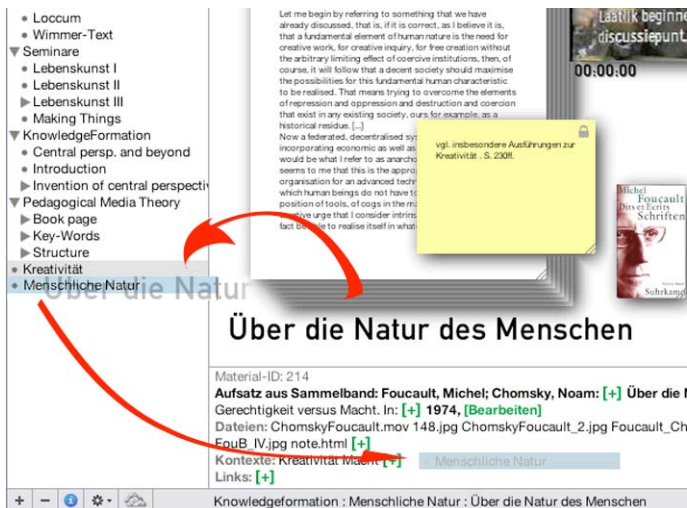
• Loccum
• Wimmer-Text
▼ Seminare
• Lebenskunst I
• Lebenskunst II
▶ Lebenskunst III
• Making Things
▼ KnowledgeFormation
• Central persp. and beyond
• Introduction
▶ Invention of central perspecti
▼ Pedagogical Media Theory
▶ Book page
▶ Key-Words
▶ Structure
• Kreativität
• Menschliche Natur

Über die Natur

Let me begin by referring to something that we have already discussed, that is, if it is correct, as I believe it is, that a fundamental element of human nature is the need for creative work, for creative inquiry, for free creation without the arbitrary limiting effect of coercive institutions, then, of course, it will follow that a decent society should maximise the possibilities for this fundamental human characteristic to be realised. That means trying to overcome the elements of repression and oppression and destruction and coercion that exist in any existing society, ours for example, as a historical residue. [...]
Now a federated, decentralised sys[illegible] incorporating economic as well as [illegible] would be what I refer to as anarcho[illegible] seems to me that this is the appro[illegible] organisation for an advanced techn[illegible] which human beings do not have to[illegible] position of tools, of cogs in the m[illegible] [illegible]ative urge that I consider intrin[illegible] fact be able to realise itself in what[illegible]

vgl. insbesondere Ausführungen zur Kreativität . S. 230ff.

Laatlik beginne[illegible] discussiepunt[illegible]
00:00:00

Michel Foucault
Dits et Ecrits
Schriften
Suhrkamp

Über die Natur des Menschen

Material-ID: 214
Aufsatz aus Sammelband: Foucault, Michel; Chomsky, Noam: [+] Über die N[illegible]
Gerechtigkeit versus Macht. In: [+] 1974, [Bearbeiten]
Dateien: ChomskyFoucault.mov 148.jpg ChomskyFoucault_2.jpg Foucault_Ch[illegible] FouB_IV.jpg note.html [+]
Kontexte: Kreativität Macht [+] Menschliche Natur
Links: [+]

+ − i
Knowledgeformation : Menschliche Natur : Über die Natur des Menschen